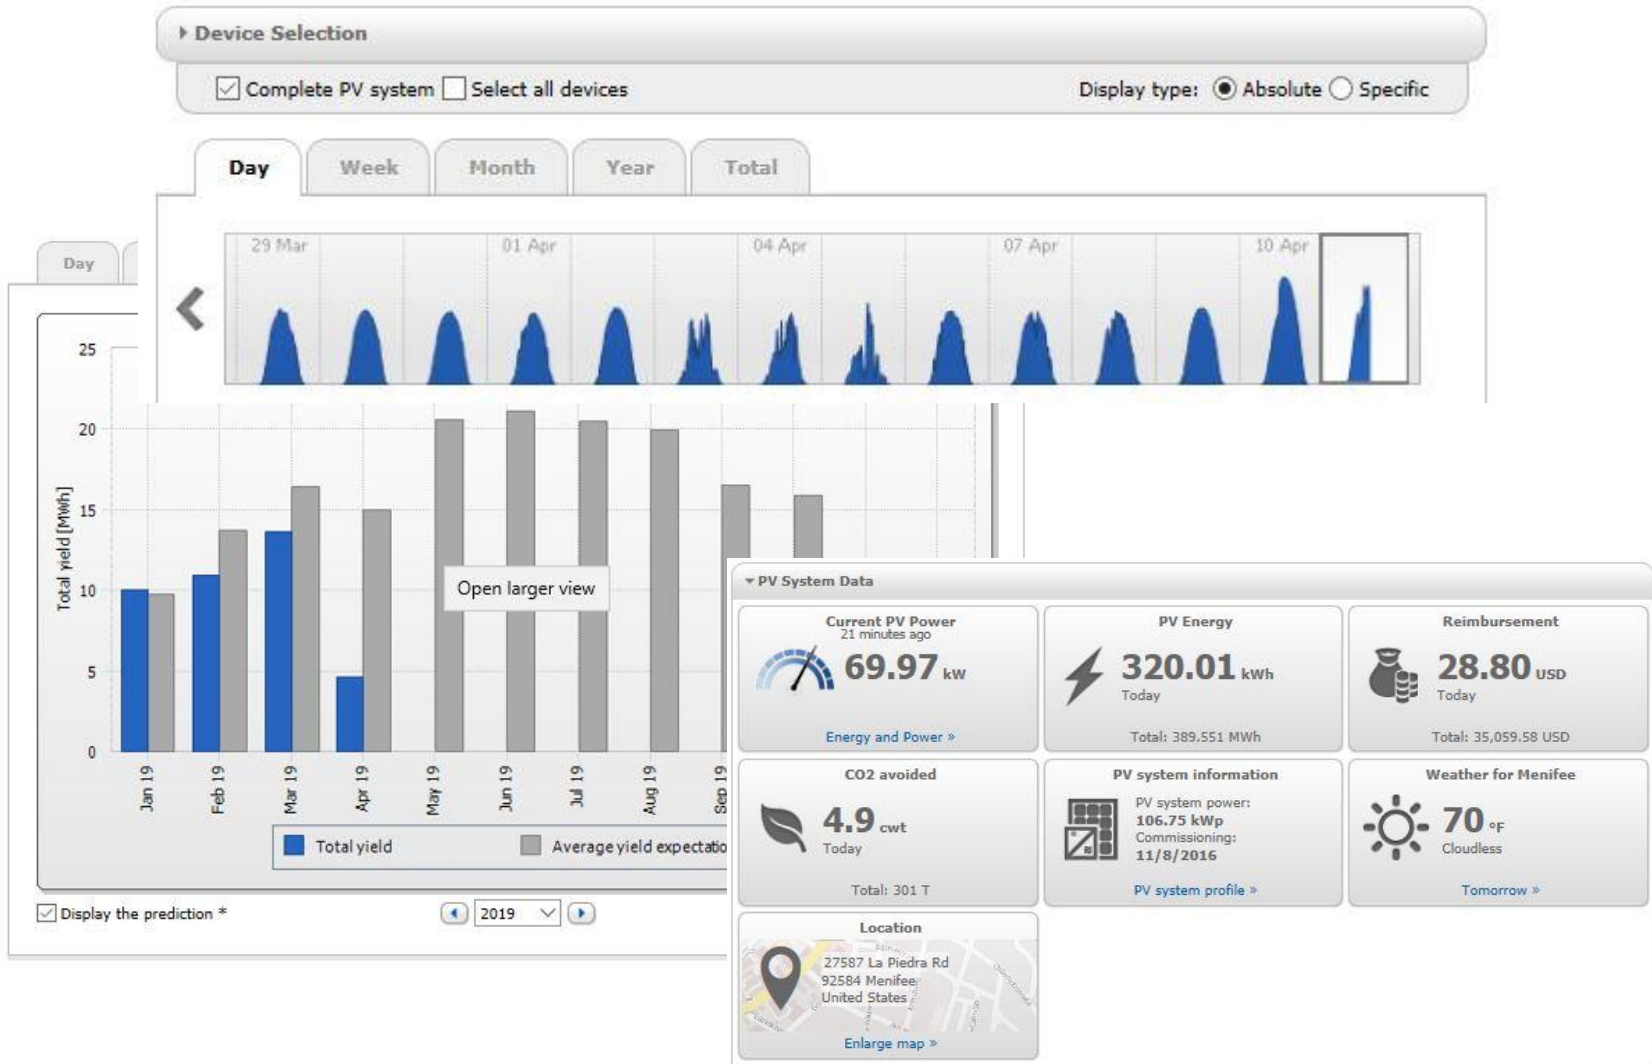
Device Selection

Complete PV system Select all devices

Display type: Absolute Specific

Day Week Month Year Total

29 Mar 01 Apr 04 Apr 07 Apr 10 Apr

Day

25
20
15
10
5
0

Total yield [MWh]

Open larger view

Jan 19 Feb 19 Mar 19 Apr 19 May 19 Jun 19 Jul 19 Aug 19 Sep 19

Total yield Average yield expectatio

Display the prediction *

2019

PV System Data

Current PV Power
21 minutes ago
69.97 kW
Energy and Power »

PV Energy
320.01 kWh
Today
Total: 389.551 MWh

Reimbursement
28.80 USD
Today
Total: 35,059.58 USD

CO2 avoided
4.9 cwt
Today
Total: 301 T

PV system information
PV system power:
106.75 kWp
Commissioning:
11/8/2016
PV system profile »

Weather for Menifee
70 °F
Cloudless
Tomorrow »

Location
27587 La Piedra Rd
92584 Menifee
United States
Enlarge map »